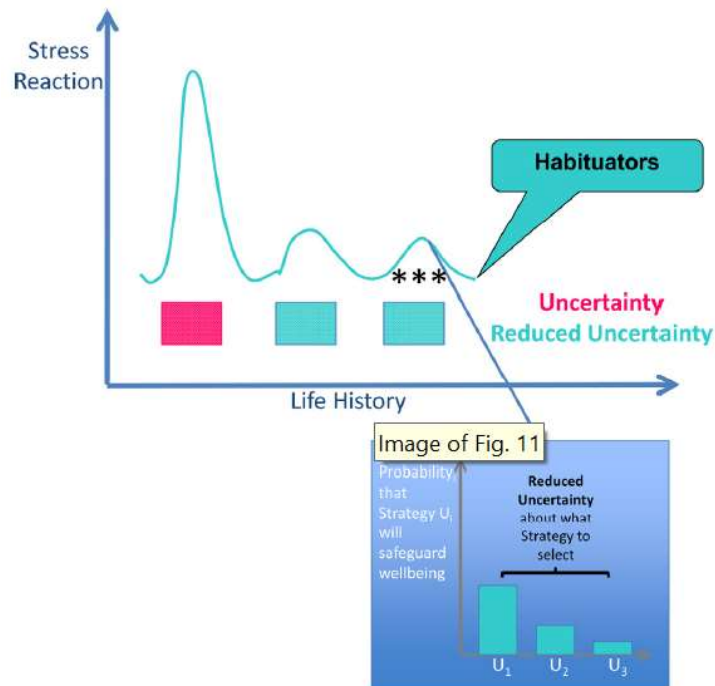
Stress Reaction

Habituators

***

Uncertainty
Reduced Uncertainty

Life History

Image of Fig. 11

Probability that Strategy $U_i$ will safeguard wellbeing

Reduced Uncertainty about what Strategy to select

$U_1$ $U_2$ $U_3$